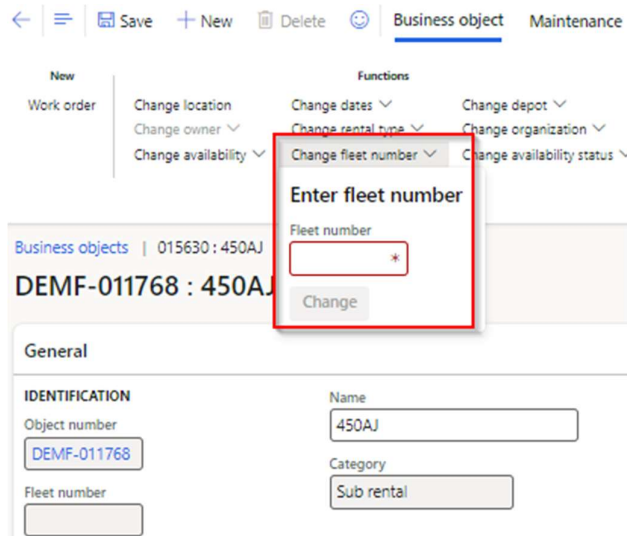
Save + New Delete Business object Maintenance

New
Work order

Functions
Change location
Change owner
Change availability
Change dates
Change rental type
Change fleet number
Change depot
Change organization
Change availability status

Enter fleet number
Fleet number
*
Change

Business objects | 015630 : 450AJ
DEMF-011768 : 450AJ

General

IDENTIFICATION
Object number
DEMF-011768
Fleet number

Name
450AJ
Category
Sub rental